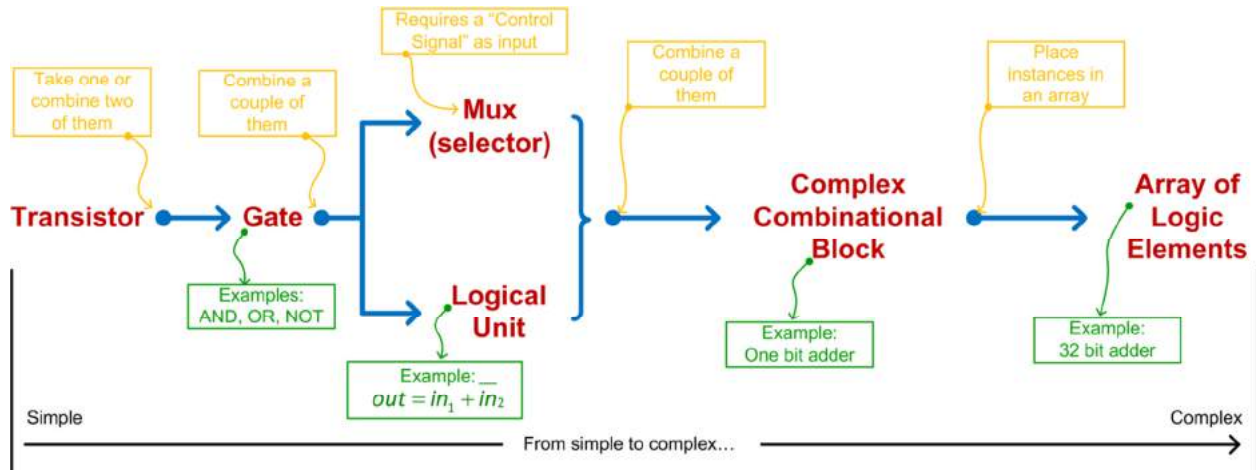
Requires a "Control Signal" as input

Take one or combine two of them

Combine a couple of them

Mux (selector)

Combine a couple of them

Place instances in an array

Transistor

Gate

Complex Combinational Block

Array of Logic Elements

Examples: AND, OR, NOT

Logical Unit

Example: One bit adder

Example: 32 bit adder

Example: $\overline{out = in_1 + in_2}$

Simple

Complex

From simple to complex...